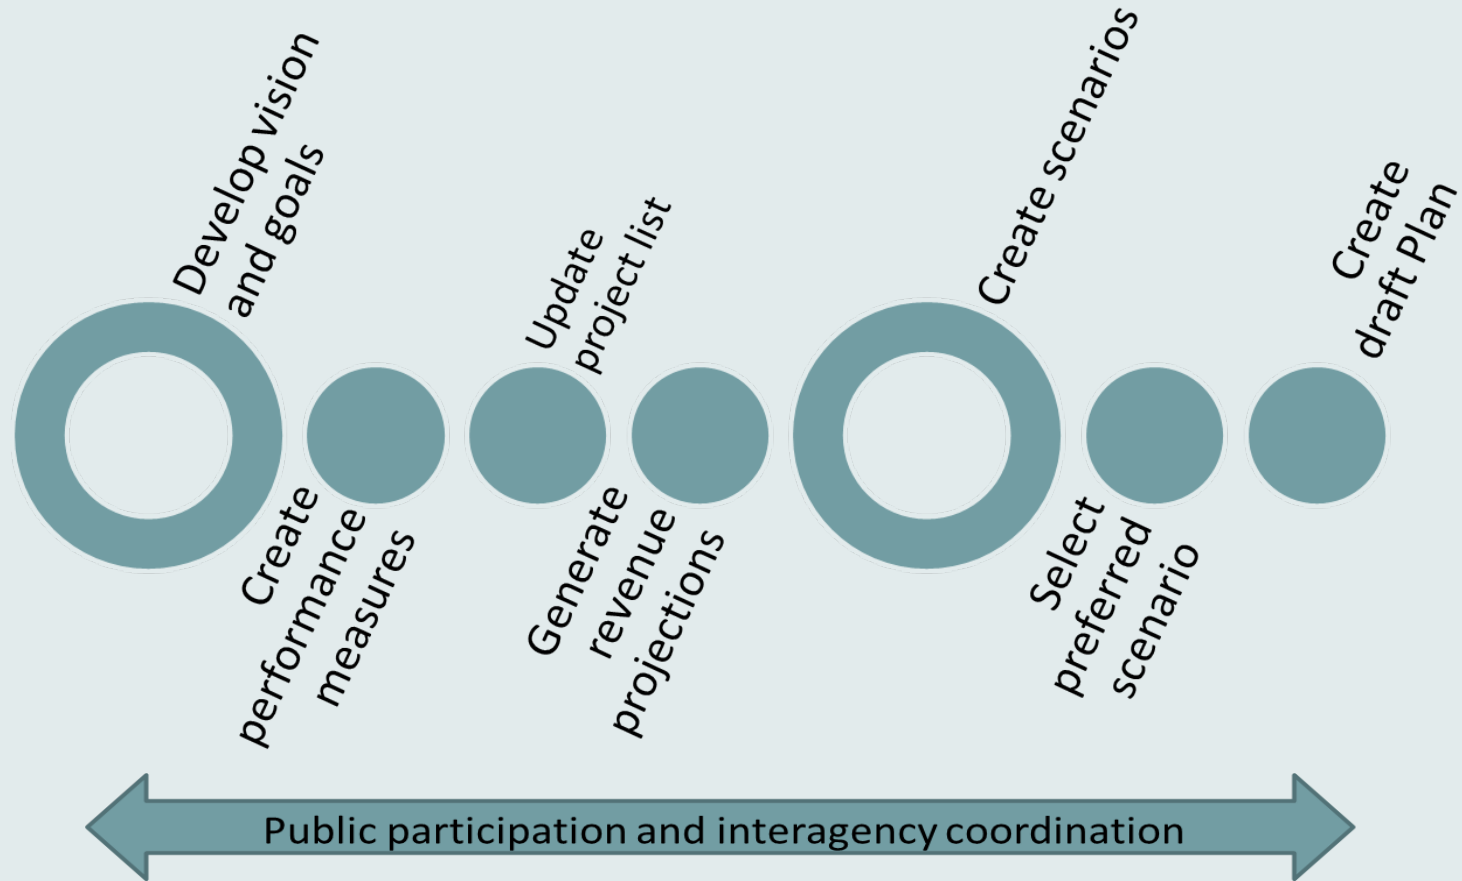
Develop vision and goals

Create performance measures

Update project list

Generate revenue projections

Create scenarios

Select preferred scenario

Create draft Plan

Public participation and interagency coordination